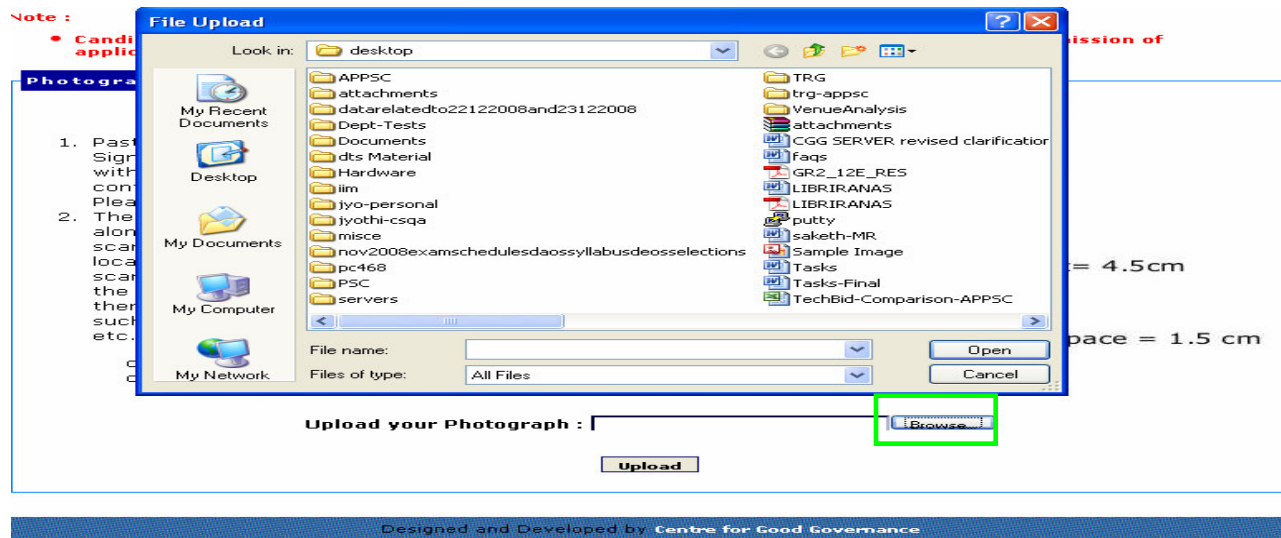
Note :

• Candi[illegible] applic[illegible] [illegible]ission of

Photogra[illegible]

1. Past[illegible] Sign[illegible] with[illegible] cont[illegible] Plea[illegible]
2. The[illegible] alon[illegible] scan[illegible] loca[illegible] scan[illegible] the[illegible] then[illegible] such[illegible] etc.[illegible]

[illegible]= 4.5cm

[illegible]pace = 1.5 cm

File Upload

Look in: desktop

My Recent Documents
Desktop
My Documents
My Computer
My Network

APPSC
attachments
datarelatedto22122008and23122008
Dept-Tests
Documents
dts Material
Hardware
iim
jyo-personal
jyothi-csqa
misce
nov2008examschedulesdaossyllabusdeosselections
pc468
PSC
servers
TRG
trg-appsc
VenueAnalysis
attachments
CGG SERVER revised clarification
faqs
GR2_12E_RES
LIBRIRANAS
LIBRIRANAS
putty
saketh-MR
Sample Image
Tasks
Tasks-Final
TechBid-Comparison-APPSC

File name:
Files of type: All Files

Open
Cancel

Upload your Photograph :
Browse...

Upload

Designed and Developed by Centre for Good Governance